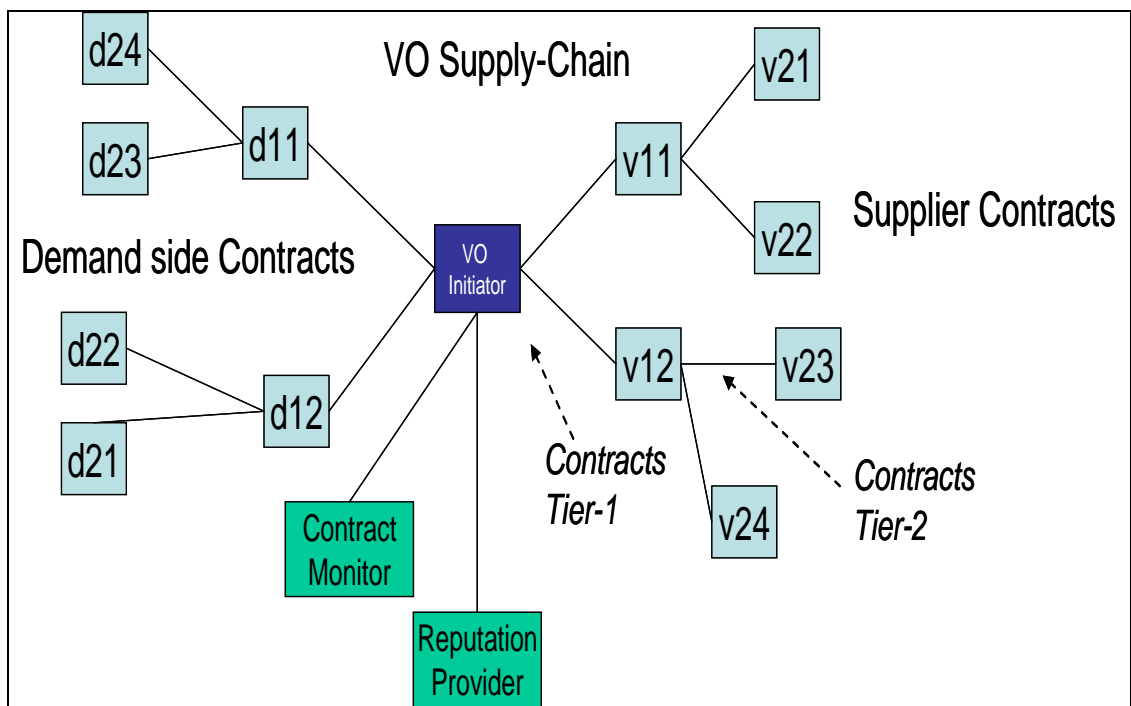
VO Supply-Chain

d24

d23

d11

v21

v11

v22

Supplier Contracts

Demand side Contracts

VO Initiator

d22

d12

d21

v12

v23

Contracts Tier-1

Contracts Tier-2

v24

Contract Monitor

Reputation Provider